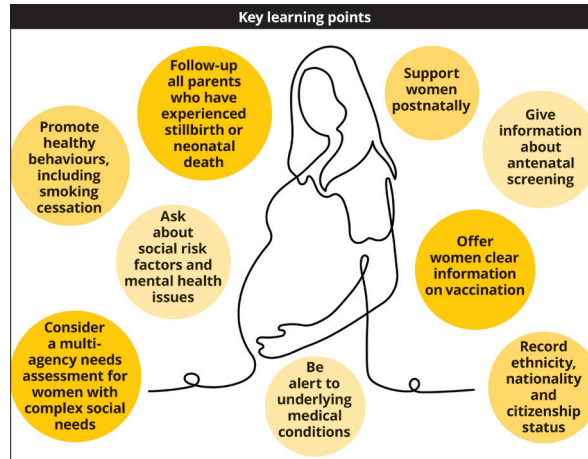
Key learning points

Promote healthy behaviours, including smoking cessation

Follow-up all parents who have experienced stillbirth or neonatal death

Support women postnatally

Give information about antenatal screening

Ask about social risk factors and mental health issues

Offer women clear information on vaccination

Consider a multi-agency needs assessment for women with complex social needs

Be alert to underlying medical conditions

Record ethnicity, nationality and citizenship status